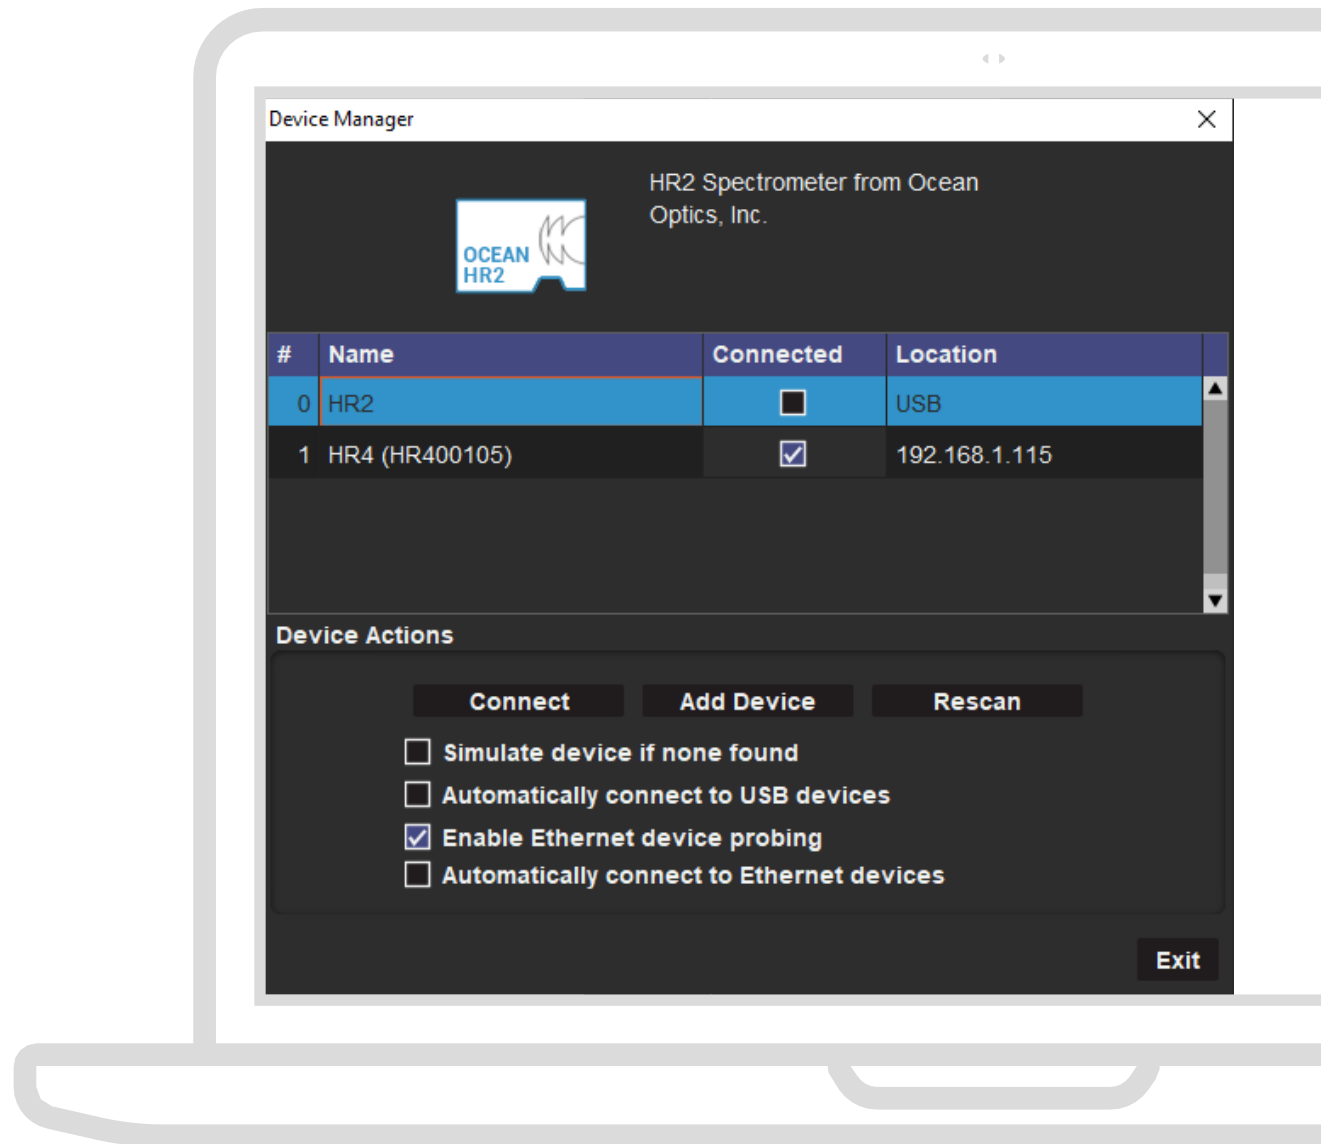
Device Manager

OCEAN HR2

HR2 Spectrometer from Ocean Optics, Inc.

| # | Name | Connected | Location |
|---|---|---|---|
| 0 | HR2 | ☐ | USB |
| 1 | HR4 (HR400105) | ☑ | 192.168.1.115 |

Device Actions

Connect Add Device Rescan

☐ Simulate device if none found
☐ Automatically connect to USB devices
☑ Enable Ethernet device probing
☐ Automatically connect to Ethernet devices

Exit